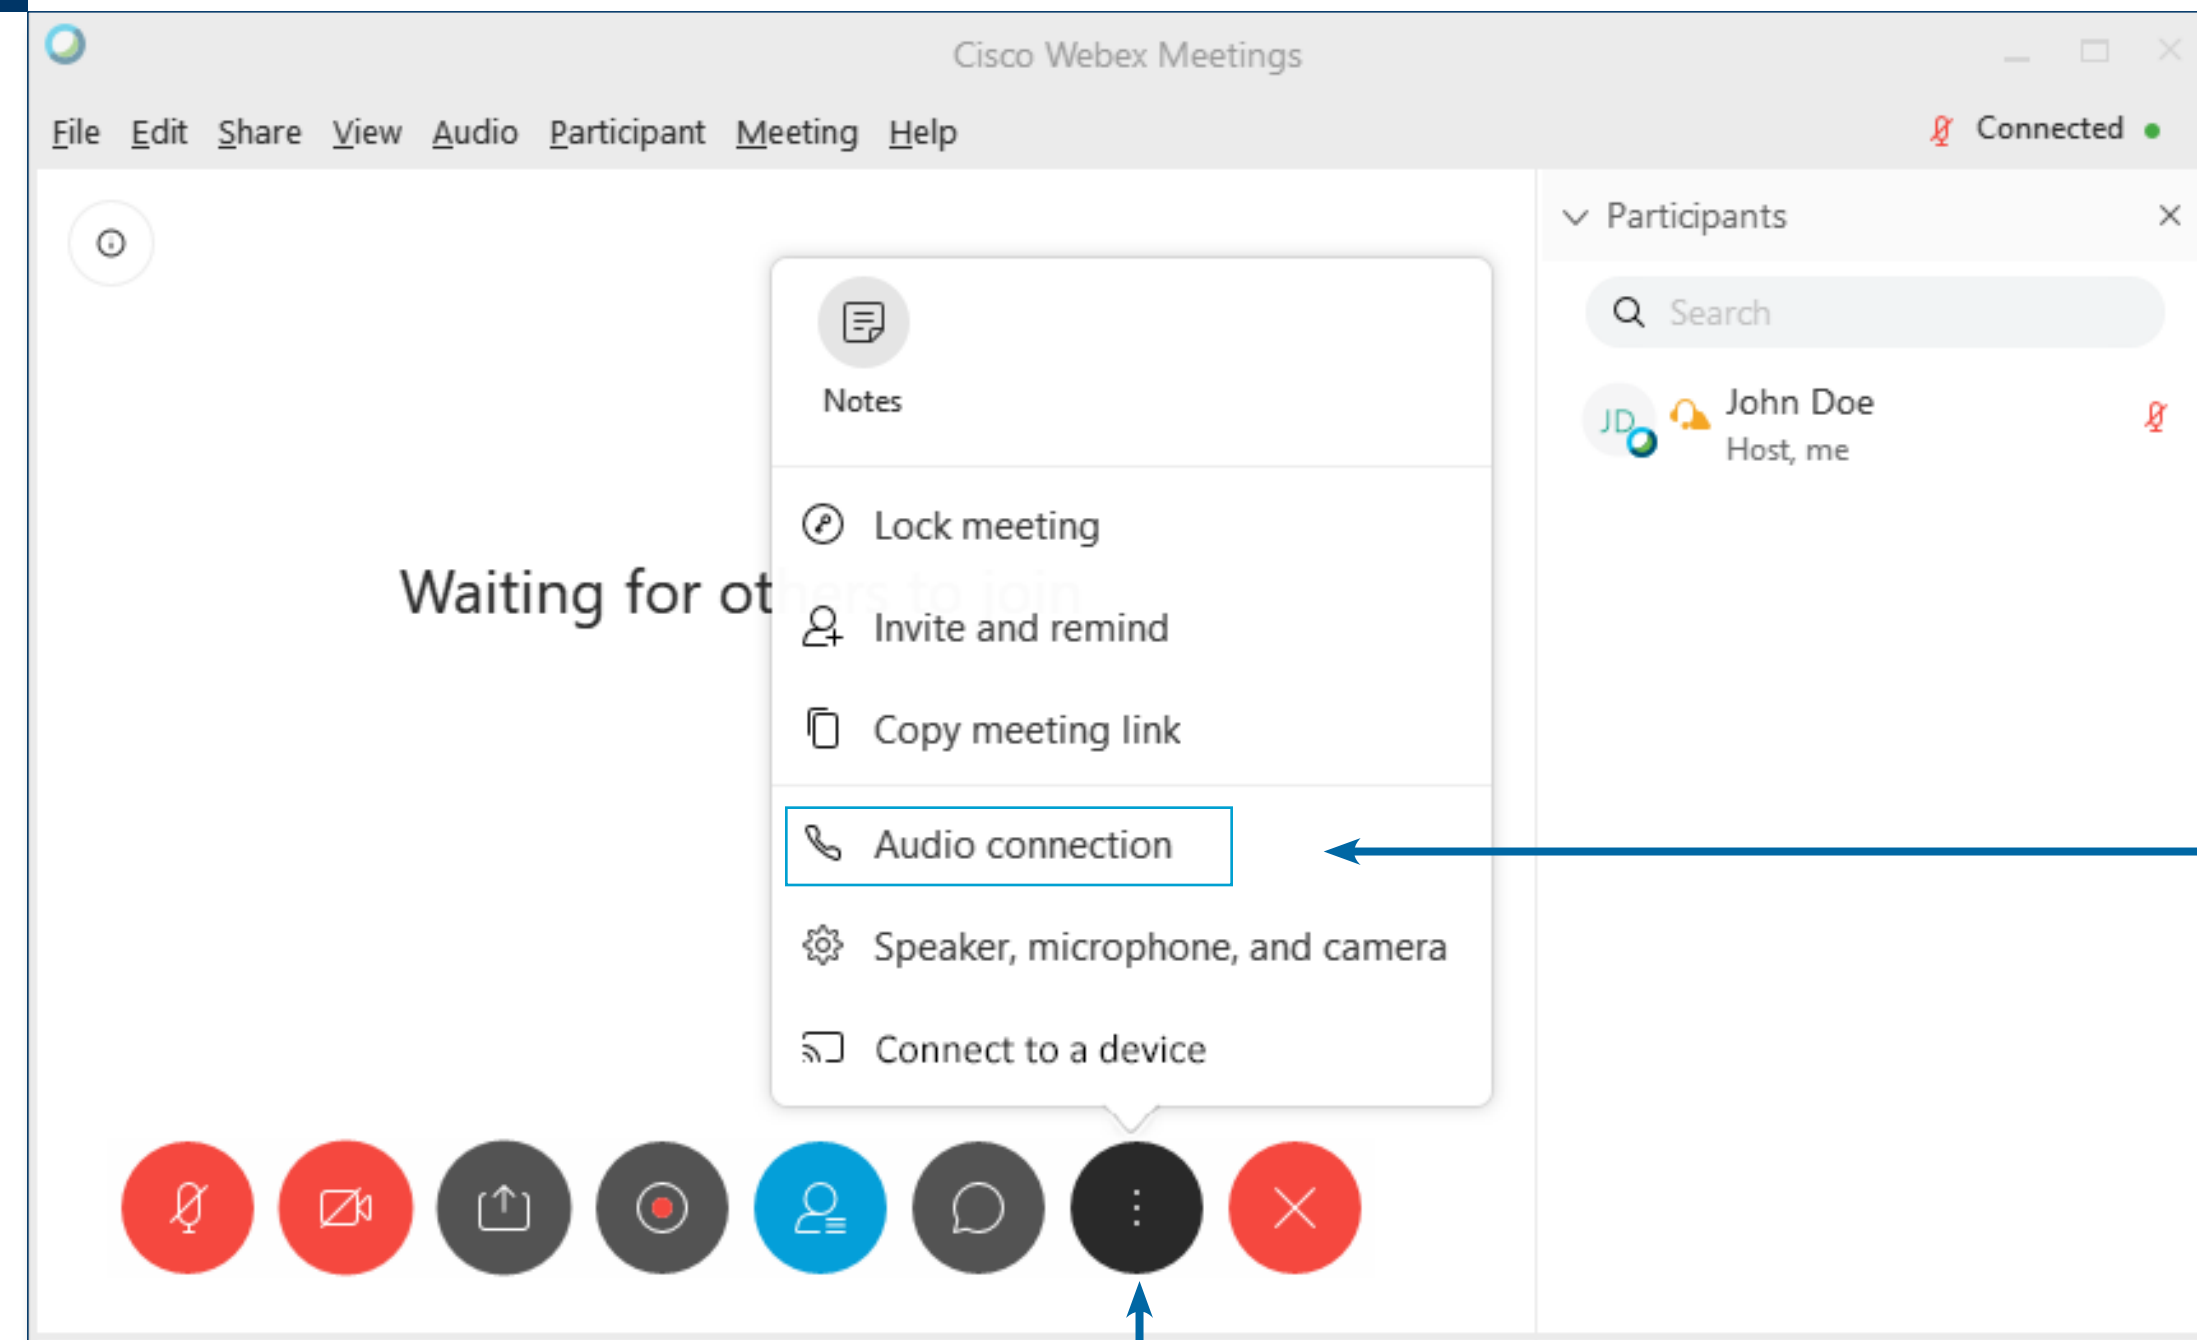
Cisco Webex Meetings

File Edit Share View Audio Participant Meeting Help

Connected

Participants

Search

JD

John Doe
Host, me

Notes

Lock meeting

Invite and remind

Copy meeting link

Audio connection

Speaker, microphone, and camera

Connect to a device

Waiting for ot